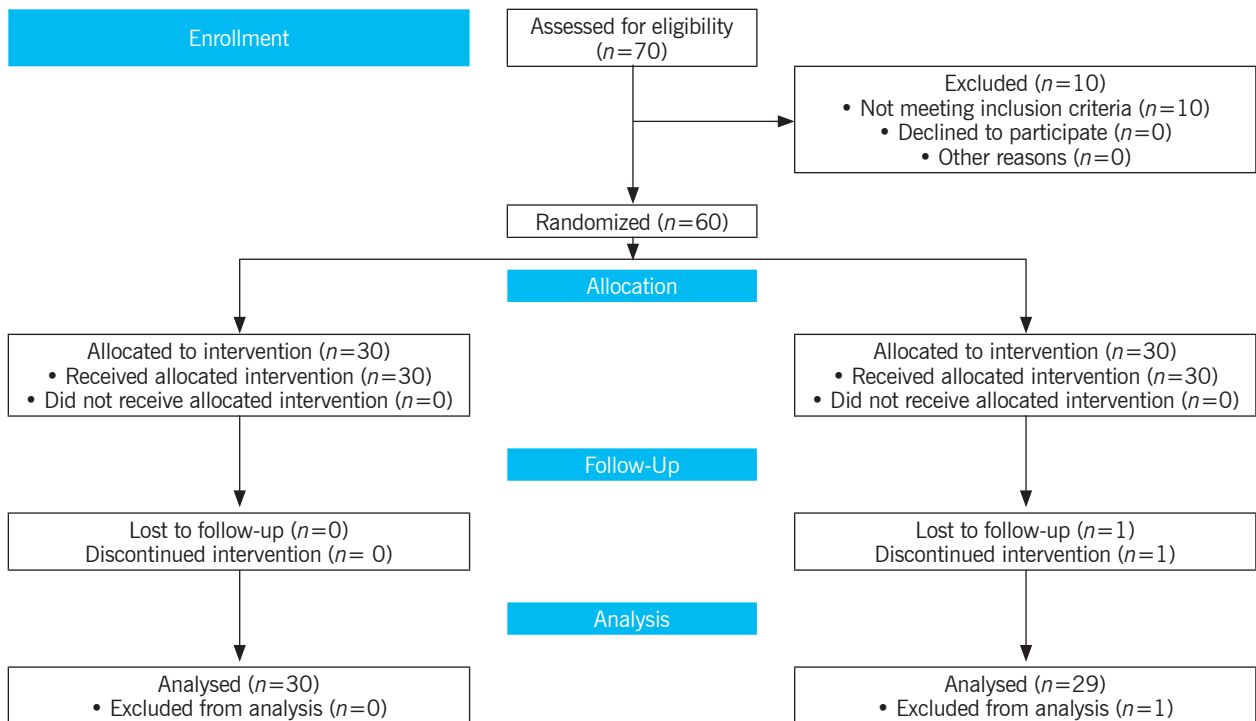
Enrollment

Assessed for eligibility ($n$=70)

Excluded ($n$=10)
• Not meeting inclusion criteria ($n$=10)
• Declined to participate ($n$=0)
• Other reasons ($n$=0)

Randomized ($n$=60)

Allocation

Allocated to intervention ($n$=30)
• Received allocated intervention ($n$=30)
• Did not receive allocated intervention ($n$=0)

Allocated to intervention ($n$=30)
• Received allocated intervention ($n$=30)
• Did not receive allocated intervention ($n$=0)

Follow-Up

Lost to follow-up ($n$=0)
Discontinued intervention ($n$= 0)

Lost to follow-up ($n$=1)
Discontinued intervention ($n$=1)

Analysis

Analysed ($n$=30)
• Excluded from analysis ($n$=0)

Analysed ($n$=29)
• Excluded from analysis ($n$=1)